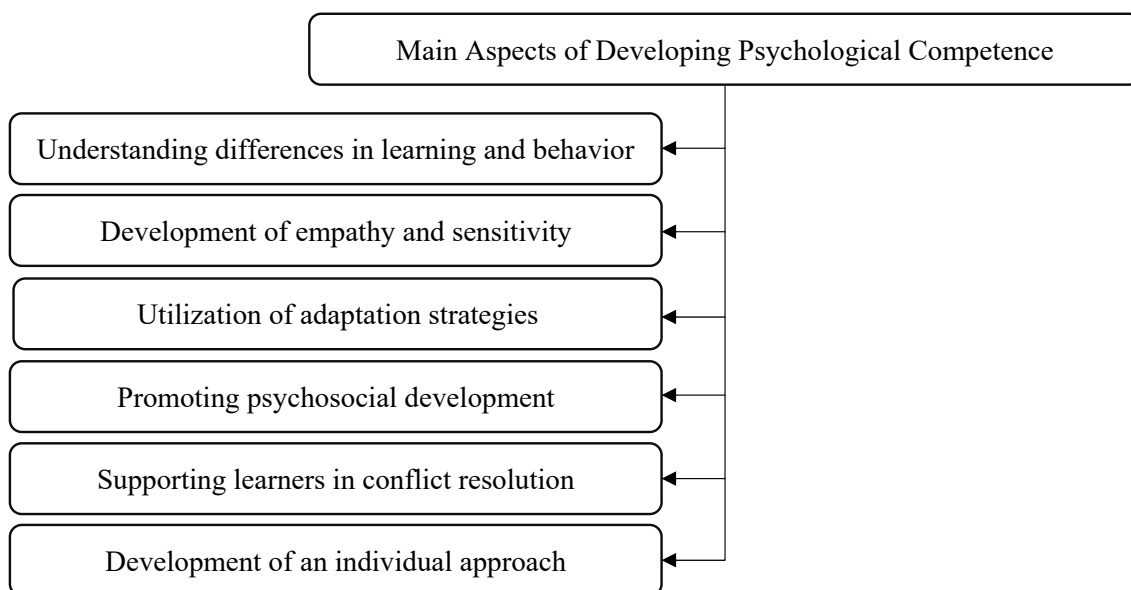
Main Aspects of Developing Psychological Competence

Understanding differences in learning and behavior

Development of empathy and sensitivity

Utilization of adaptation strategies

Promoting psychosocial development

Supporting learners in conflict resolution

Development of an individual approach